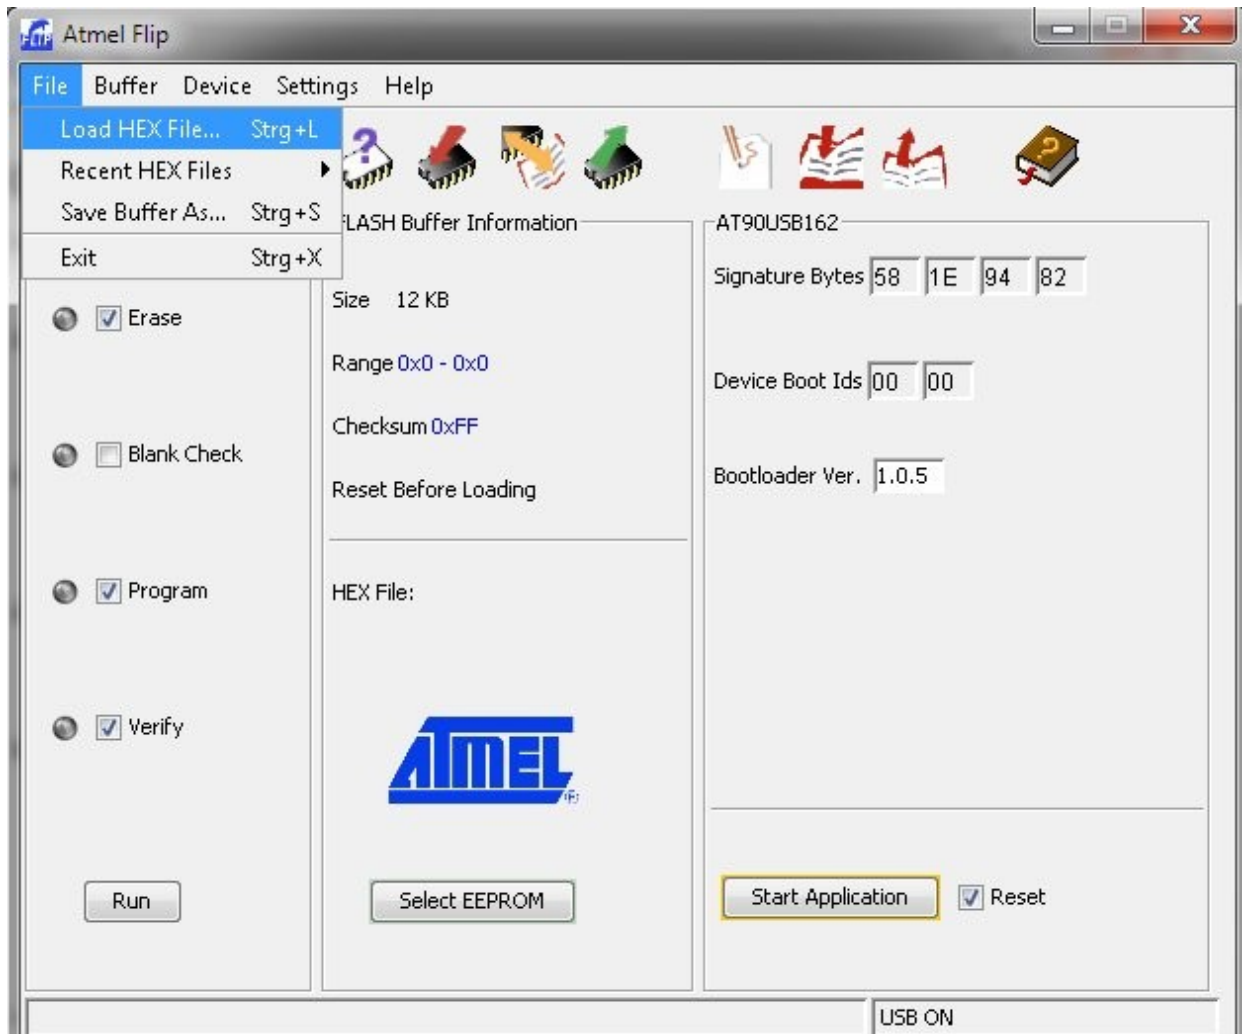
Atmel Flip

File Buffer Device Settings Help

Load HEX File... Strg+L
Recent HEX Files
Save Buffer As... Strg+S
Exit Strg+X

FLASH Buffer Information

Size 12 KB

Range 0x0 - 0x0

Checksum 0xFF

Reset Before Loading

HEX File:

ATMEL

Select EEPROM

AT90USB162

Signature Bytes 58 1E 94 82

Device Boot Ids 00 00

Bootloader Ver. 1.0.5

Start Application

Reset

Erase

Blank Check

Program

Verify

Run

USB ON